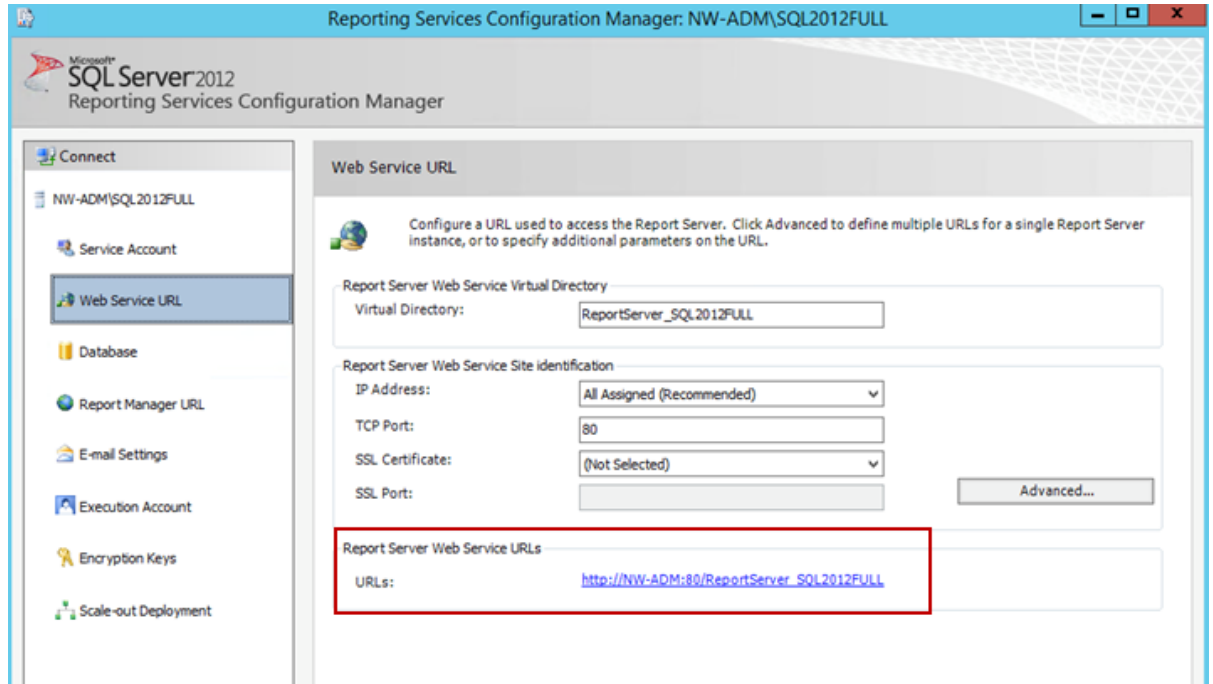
Reporting Services Configuration Manager: NW-ADM\SQL2012FULL

Microsoft SQL Server 2012
Reporting Services Configuration Manager

Connect

NW-ADM\SQL2012FULL

Service Account

Web Service URL

Database

Report Manager URL

E-mail Settings

Execution Account

Encryption Keys

Scale-out Deployment

Web Service URL

Configure a URL used to access the Report Server. Click Advanced to define multiple URLs for a single Report Server instance, or to specify additional parameters on the URL.

Report Server Web Service Virtual Directory

Virtual Directory: ReportServer_SQL2012FULL

Report Server Web Service Site identification

IP Address: All Assigned (Recommended)

TCP Port: 80

SSL Certificate: (Not Selected)

SSL Port:

Advanced...

Report Server Web Service URLs

URLs: http://NW-ADM:80/ReportServer_SQL2012FULL